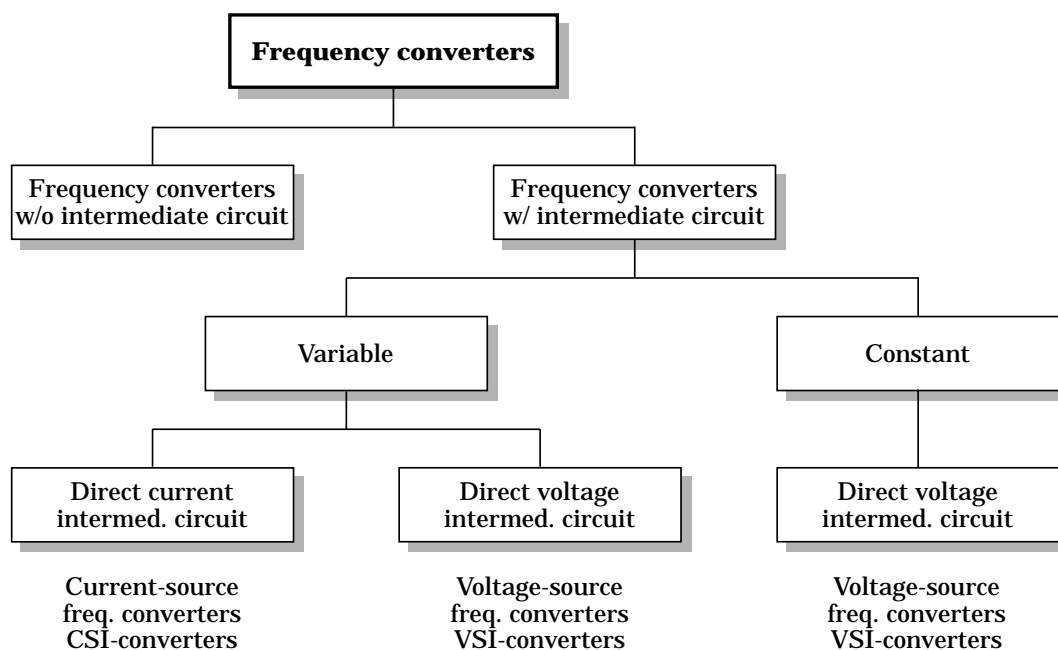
**Frequency converters**

Frequency converters w/o intermediate circuit

Frequency converters w/ intermediate circuit

Variable

Constant

Direct current intermed. circuit

Direct voltage intermed. circuit

Direct voltage intermed. circuit

Current-source freq. converters CSI-converters

Voltage-source freq. converters VSI-converters

Voltage-source freq. converters VSI-converters